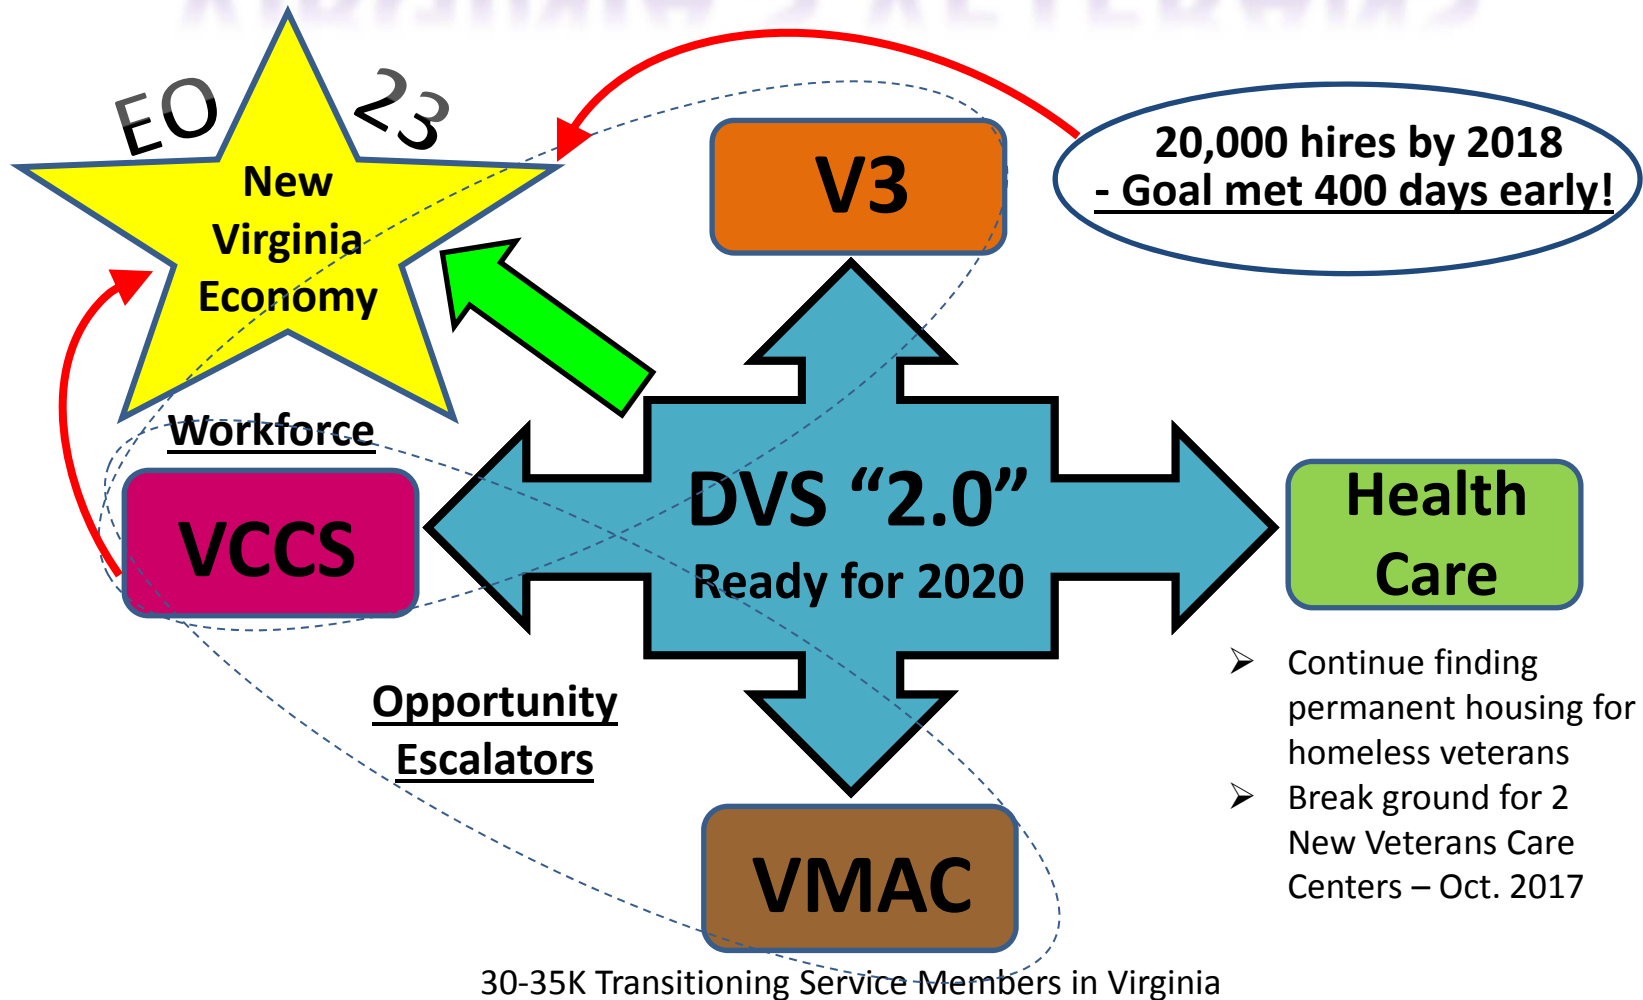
EO 23

New Virginia Economy

V3

20,000 hires by 2018
- Goal met 400 days early!

Workforce

VCCS

DVS “2.0”
Ready for 2020

Health Care

➢ Continue finding permanent housing for homeless veterans
➢ Break ground for 2 New Veterans Care Centers – Oct. 2017

Opportunity Escalators

VMAC

30-35K Transitioning Service Members in Virginia